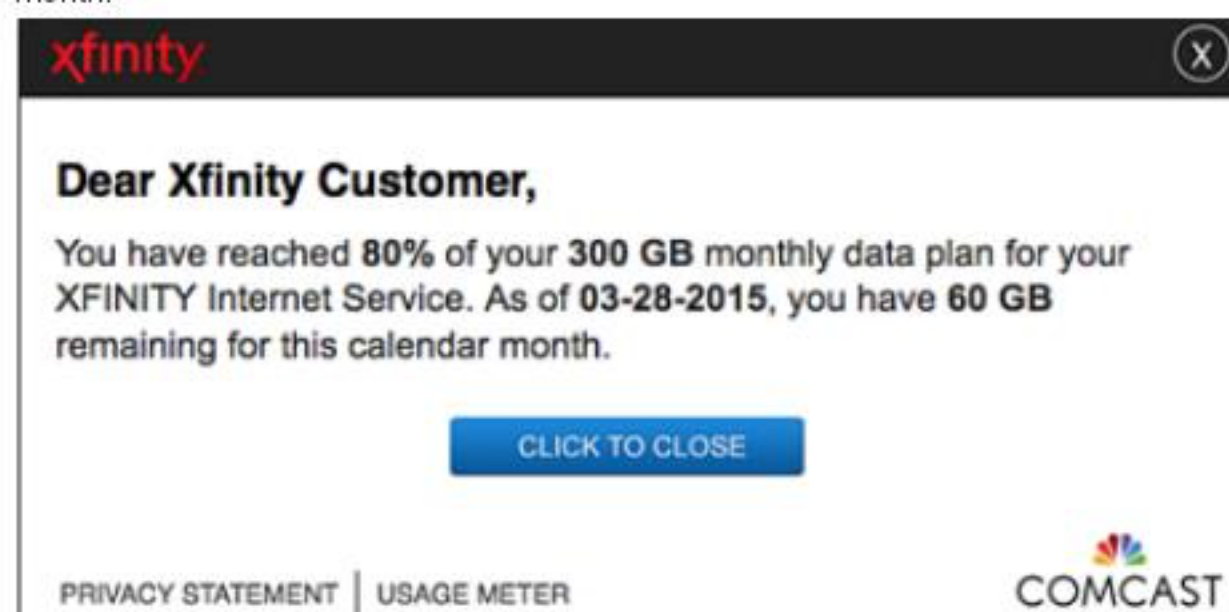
month.

xfinity

X

Dear Xfinity Customer,

You have reached 80% of your 300 GB monthly data plan for your XFINITY Internet Service. As of 03-28-2015, you have 60 GB remaining for this calendar month.

CLICK TO CLOSE

PRIVACY STATEMENT | USAGE METER

COMCAST